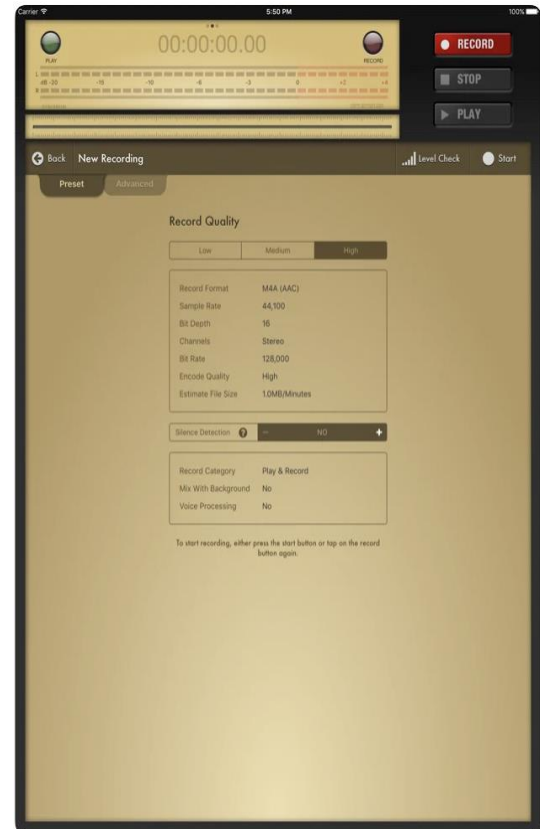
Carrier
5:50 PM
100%

00:00:00.00
PLAY
RECORD
dB -20 -15 -10 -6 -3 0 +3 +6

RECORD
STOP
PLAY

Back New Recording
Level Check
Start

Preset
Advanced

Record Quality

| Low | Medium | High |
|---|---|---|

| Record Format | M4A (AAC) |
|---|---|
| Sample Rate | 44,100 |
| Bit Depth | 16 |
| Channels | Stereo |
| Bit Rate | 128,000 |
| Encode Quality | High |
| Estimate File Size | 1.0MB/Minutes |

Silence Detection − NO +

| Record Category | Play & Record |
|---|---|
| Mix With Background | No |
| Voice Processing | No |

To start recording, either press the start button or tap on the record button again.